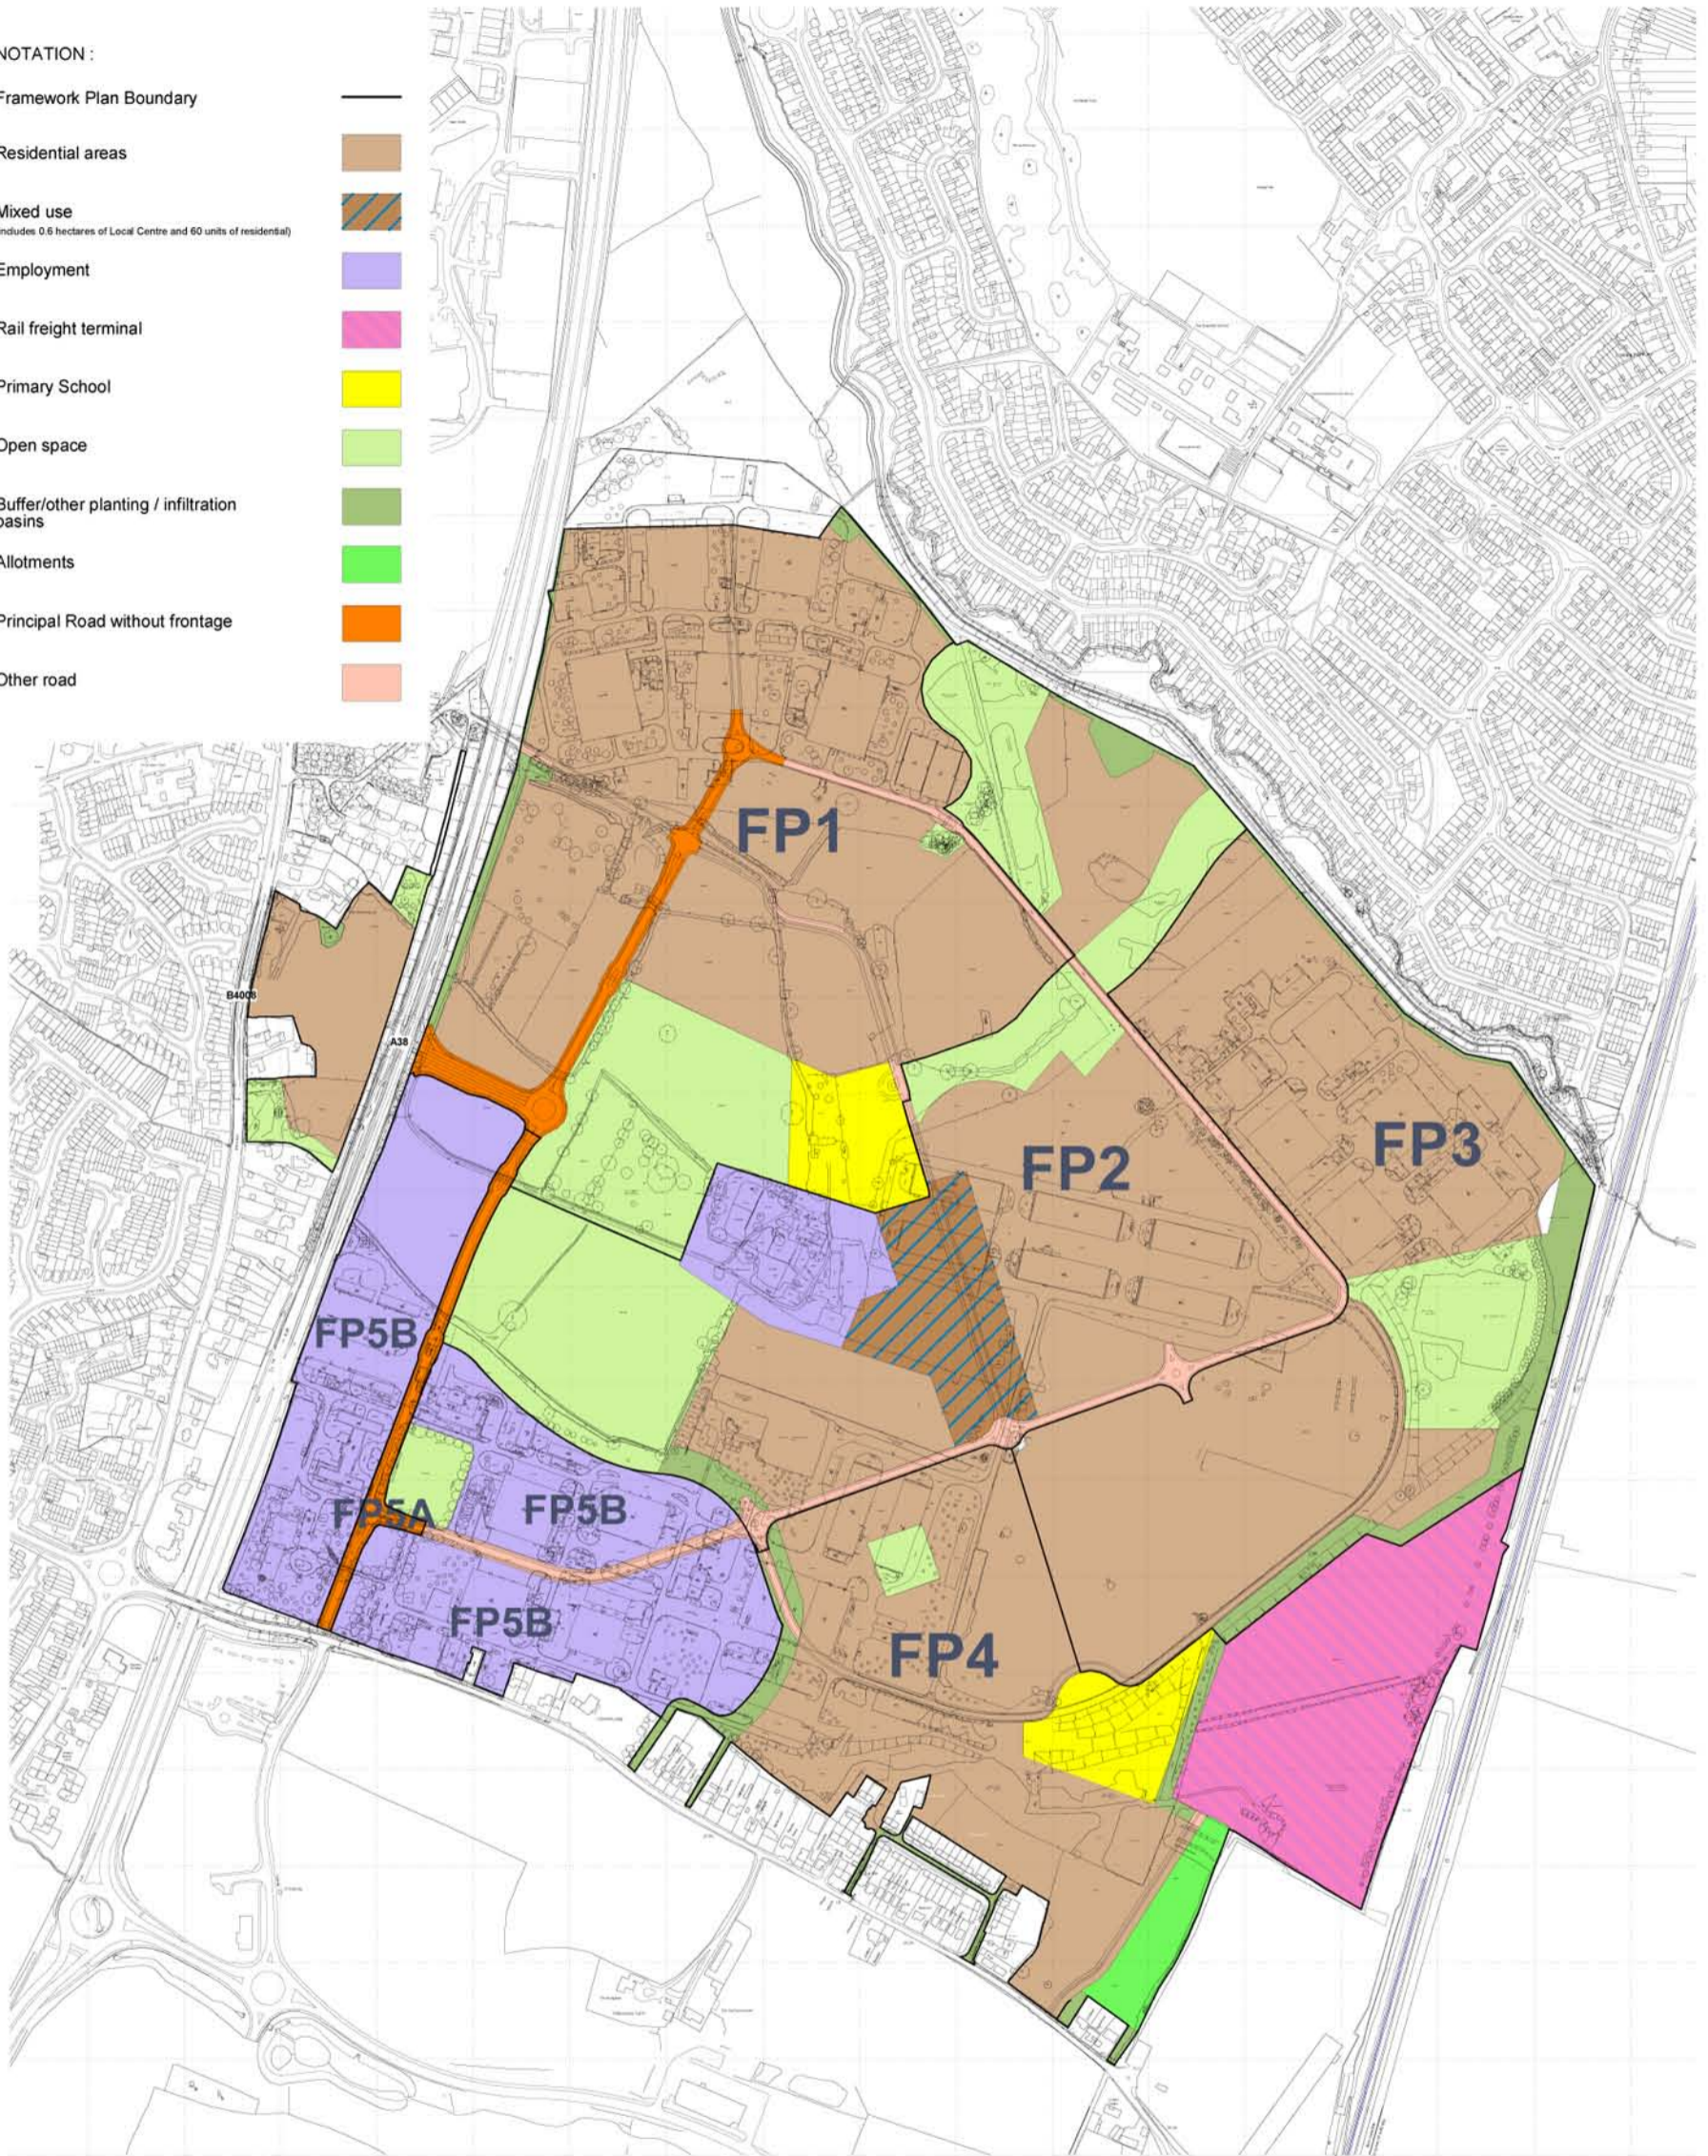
NOTATION :

Framework Plan Boundary

Residential areas

Mixed use
(includes 0.6 hectares of Local Centre and 60 units of residential)

Employment

Rail freight terminal

Primary School

Open space

Buffer/other planting / infiltration basins

Allotments

Principal Road without frontage

Other road

B4008

A38

FP1

FP2

FP3

FP4

FP5B

FP5A

FP5B

FP5B